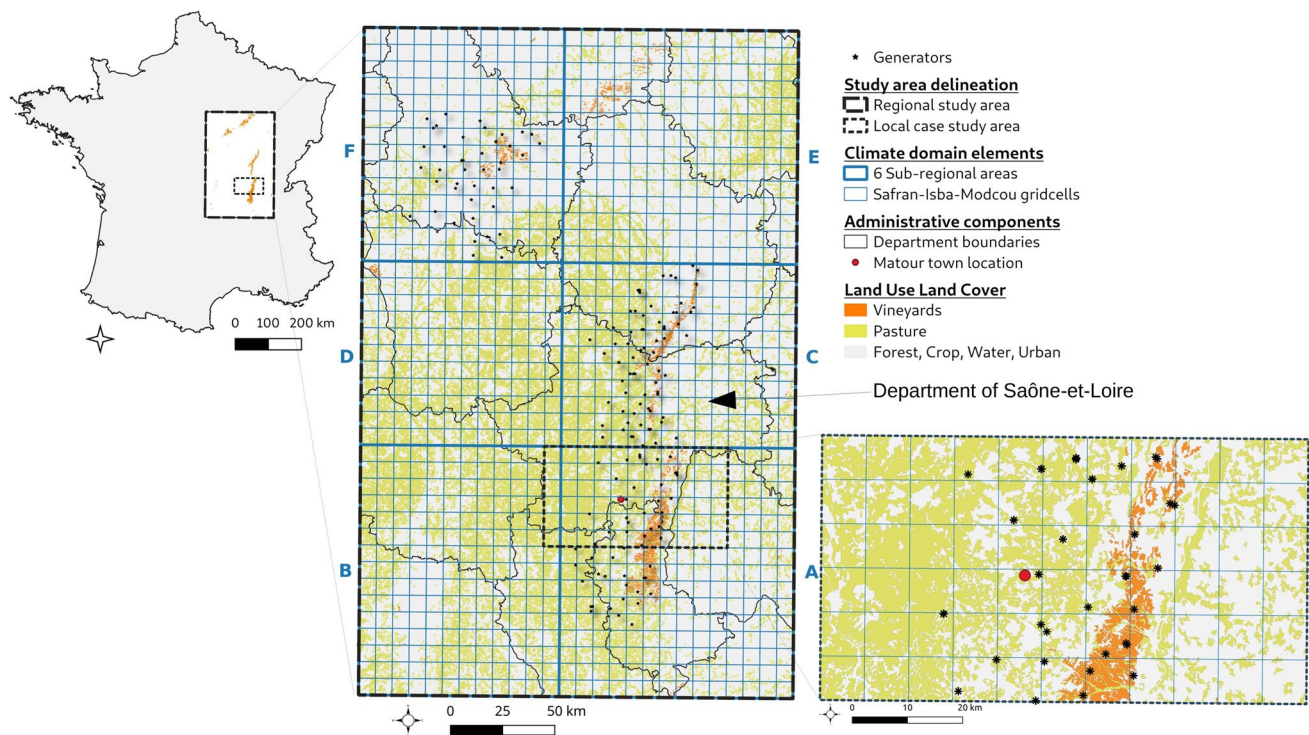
0 100 200 km

F
E
D
C
B
A

0 25 50 km

* Generators
Study area delineation
Regional study area
Local case study area
Climate domain elements
6 Sub-regional areas
Safran-Isba-Modcou gridcells
Administrative components
Department boundaries
Matour town location
Land Use Land Cover
Vineyards
Pasture
Forest, Crop, Water, Urban

Department of Saône-et-Loire

0 10 20 km